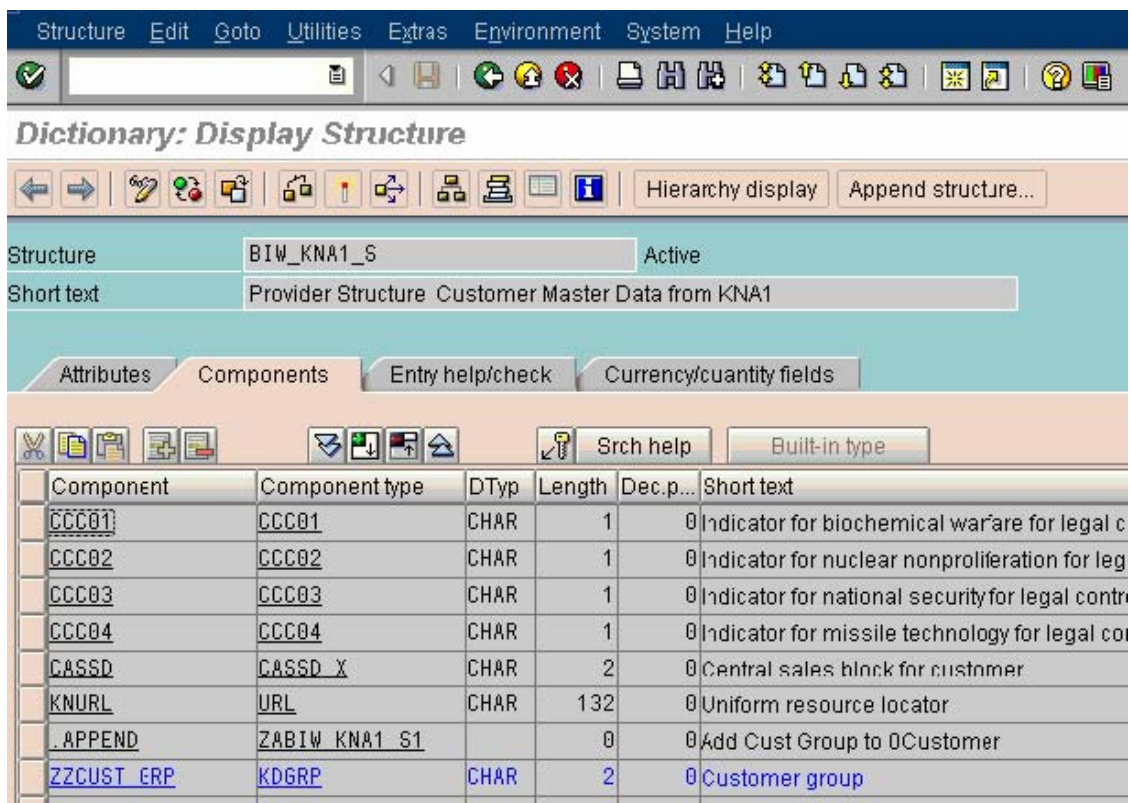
Structure Edit Goto Utilities Extras Environment System Help

Dictionary: Display Structure

Hierarchy display  Append structure...

Structure BIW_KNA1_S Active
Short text Provider Structure Customer Master Data from KNA1

Attributes  Components  Entry help/check  Currency/cuantity fields

Srch help  Built-in type

| Component | Component type | DTyp | Length | Dec.p... | Short text |
|---|---|---|---|---|---|
| CCC01 | CCC01 | CHAR | 1 | 0 | Indicator for biochemical warfare for legal c |
| CCC02 | CCC02 | CHAR | 1 | 0 | Indicator for nuclear nonproliferation for leg |
| CCC03 | CCC03 | CHAR | 1 | 0 | Indicator for national security for legal contr |
| CCC04 | CCC04 | CHAR | 1 | 0 | Indicator for missile technology for legal co |
| CASSD | CASSD_X | CHAR | 2 | 0 | Central sales block for customer |
| KNURL | URL | CHAR | 132 | 0 | Uniform resource locator |
| .APPEND | ZABIW_KNA1_S1 | | 0 | 0 | Add Cust Group to 0Customer |
| ZZCUST_ERP | KDGRP | CHAR | 2 | 0 | Customer group |